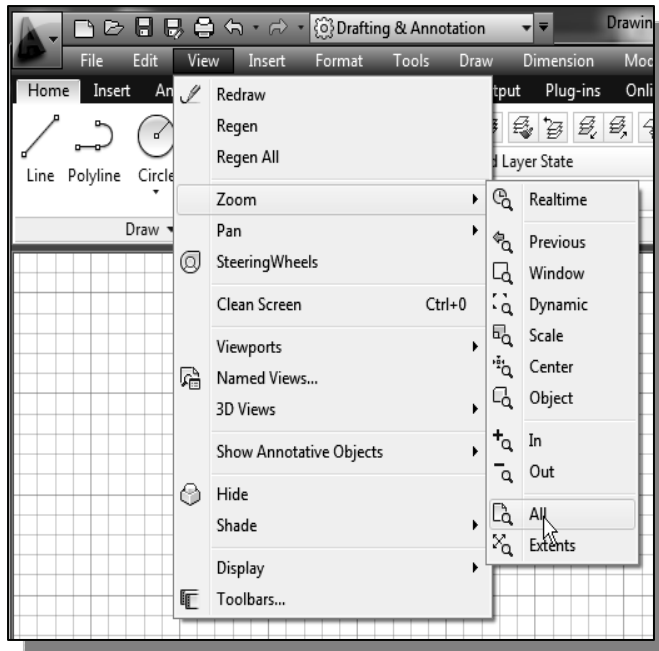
Drafting & Annotation
Drawin
File Edit View Insert Format Tools Draw Dimension Mod
Home Insert An
tput Plug-ins Onli
Line Polyline Circle
Draw
d Layer State
Redraw
Regen
Regen All
Zoom
Pan
SteeringWheels
Clean Screen Ctrl+0
Viewports
Named Views...
3D Views
Show Annotative Objects
Hide
Shade
Display
Toolbars...
Realtime
Previous
Window
Dynamic
Scale
Center
Object
In
Out
All
Extents